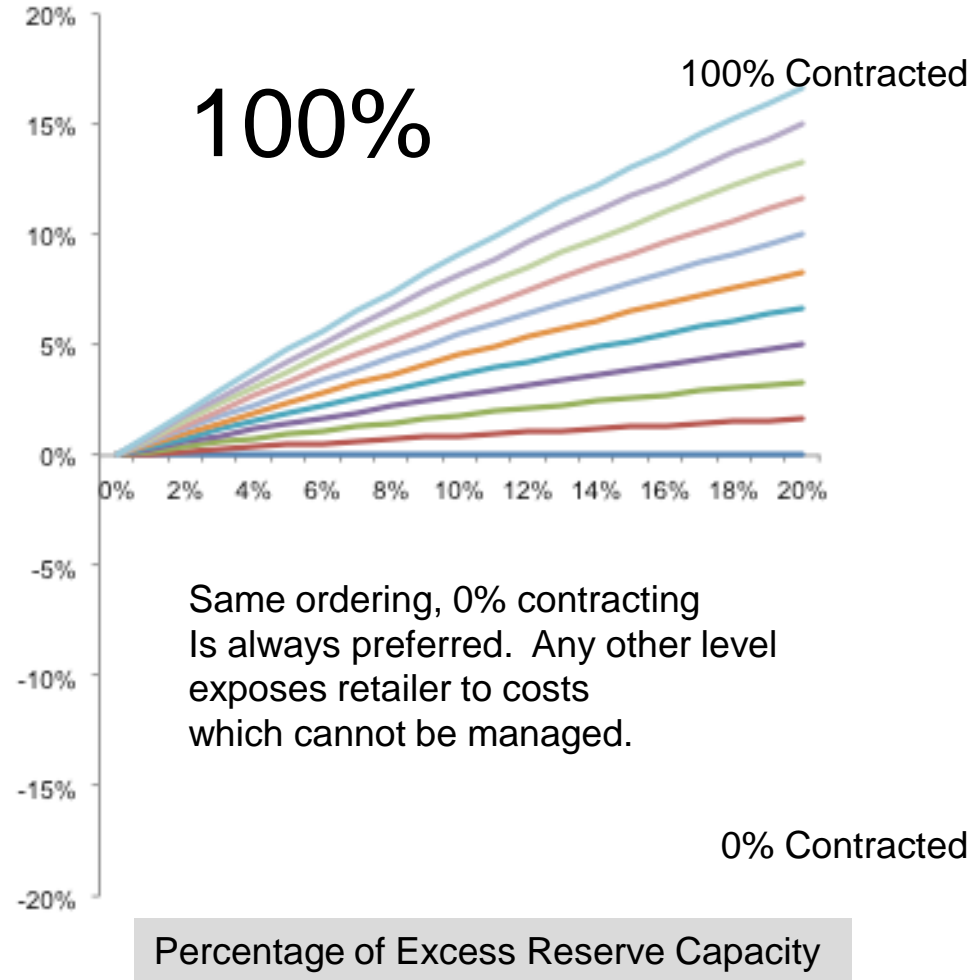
20%
15%
10%
5%
0%
-5%
-10%
-15%
-20%

100%

100% Contracted

0% 2% 4% 6% 8% 10% 12% 14% 16% 18% 20%

Same ordering, 0% contracting Is always preferred. Any other level exposes retailer to costs which cannot be managed.

0% Contracted

Percentage of Excess Reserve Capacity